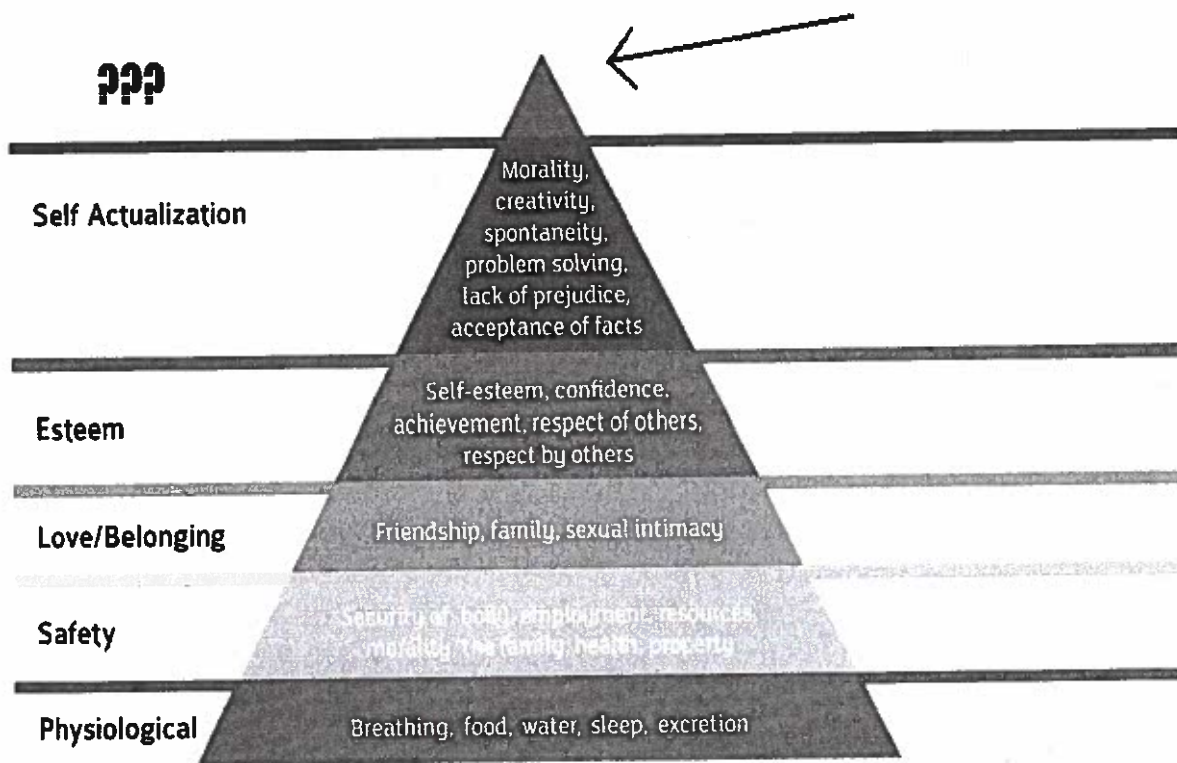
???

Self Actualization

Morality, creativity, spontaneity, problem solving, lack of prejudice, acceptance of facts

Esteem

Self-esteem, confidence, achievement, respect of others, respect by others

Love/Belonging

Friendship, family, sexual intimacy

Safety

Security of body, employment, resources, morality, the family, health, property

Physiological

Breathing, food, water, sleep, excretion